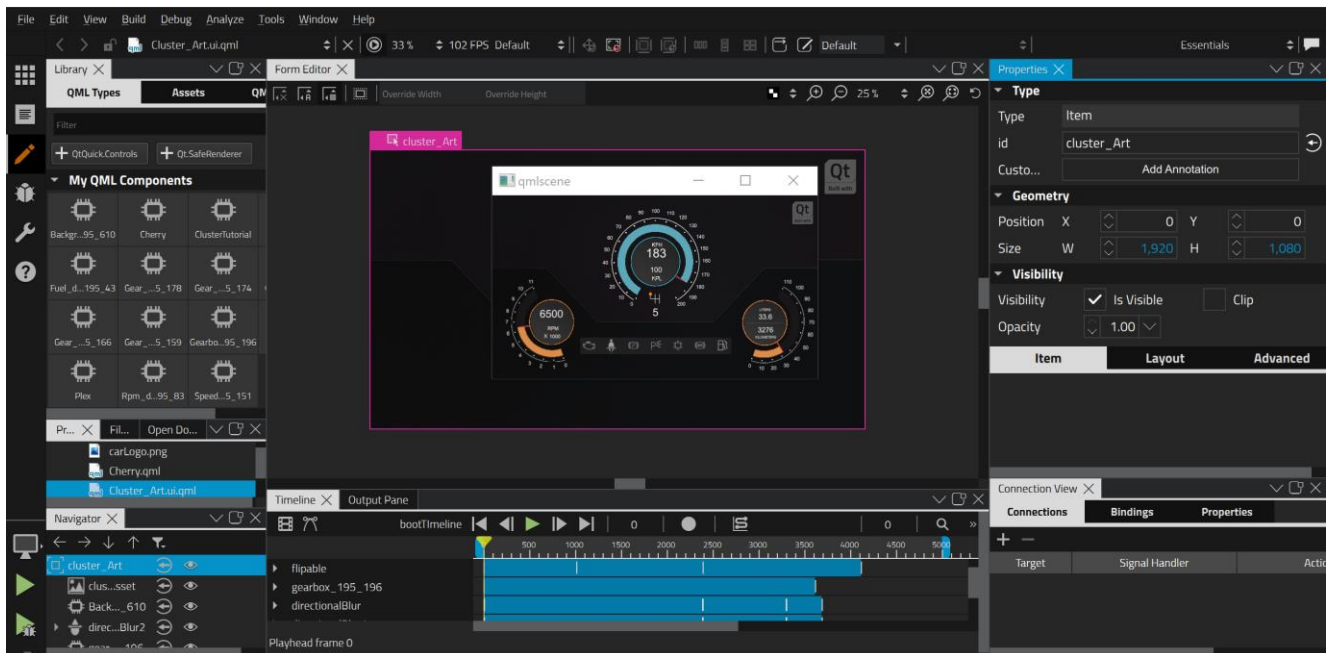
File Edit View Build Debug Analyze Tools Window Help

Cluster_Art.ui.qml 33% 102 FPS Default Default Essentials

Library QML Types Assets QM Form Editor Override Width Override Height 25% Properties

Filter

QtQuick.Controls Qt.SafeRenderer

My QML Components

Backgr...95_610 Cherry ClusterTutorial

Fuel_d...195_43 Gear_...5_178 Gear_...5_174

Gear_...5_166 Gear_...5_159 Gearbo...95_196

Plex Rpm_d...95_83 Speed...5_151

Pr... Fil... Open Do...

carLogo.png

Cherry.qml

Cluster_Art.ui.qml

Navigator

cluster_Art

clus...sset

Back..._610

direc...Blur2

cluster_Art

qmlscene

Qt

183

6500

5

3276

Type

Type Item

id cluster_Art

Custo... Add Annotation

Geometry

Position X 0 Y 0

Size W 1,920 H 1,080

Visibility

Visibility Is Visible Clip

Opacity 1.00

Item Layout Advanced

Timeline Output Pane

bootTimeline 0 0

500 1000 1500 2000 2500 3000 3500 4000 4500 5000

flipable

gearbox_195_196

directionalBlur

Playhead frame 0

Connection View

Connections Bindings Properties

Target Signal Handler Actio